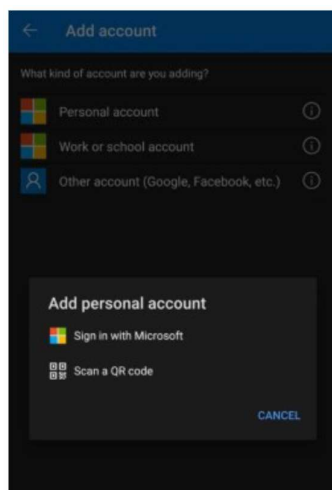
Add account

What kind of account are you adding?

Personal account

Work or school account

Other account (Google, Facebook, etc.)

Add personal account

Sign in with Microsoft

Scan a QR code

CANCEL